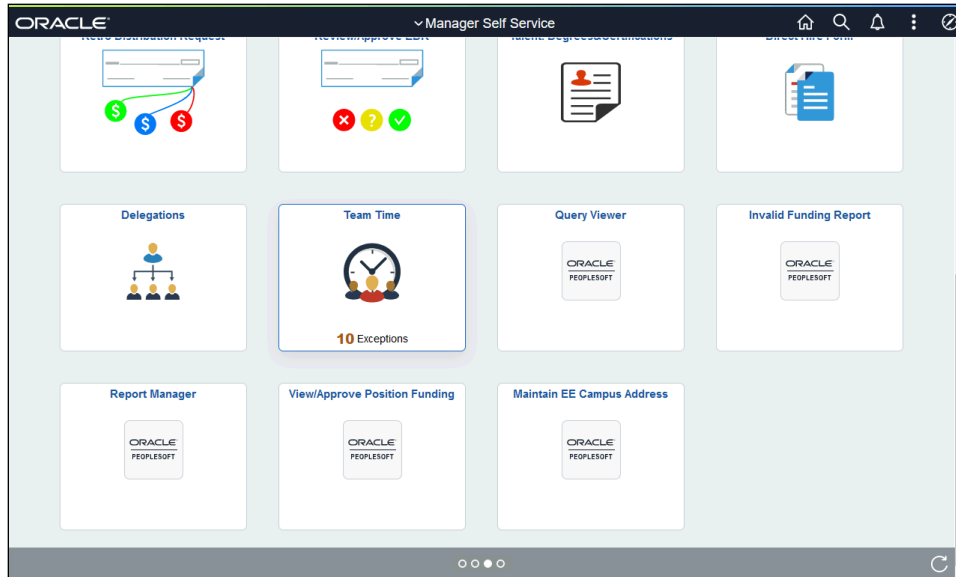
ORACLE

Manager Self Service

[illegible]

$ $ $

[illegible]

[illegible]

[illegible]

Delegations

Team Time

10 Exceptions

Query Viewer

ORACLE PEOPLESOFT

Invalid Funding Report

ORACLE PEOPLESOFT

Report Manager

ORACLE PEOPLESOFT

View/Approve Position Funding

ORACLE PEOPLESOFT

Maintain EE Campus Address

ORACLE PEOPLESOFT